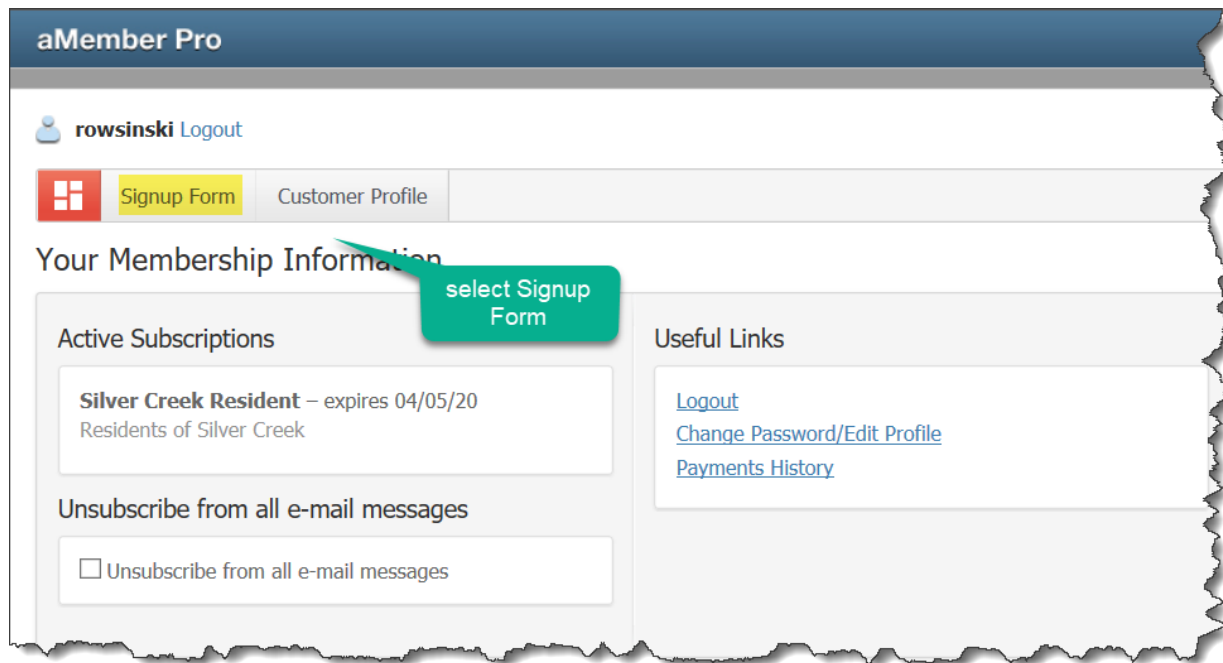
aMember Pro

rowsinski Logout

Signup Form Customer Profile

Your Membership Informa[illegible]

select Signup Form

Active Subscriptions

Silver Creek Resident – expires 04/05/20
Residents of Silver Creek

Unsubscribe from all e-mail messages

Unsubscribe from all e-mail messages

Useful Links

Logout
Change Password/Edit Profile
Payments History